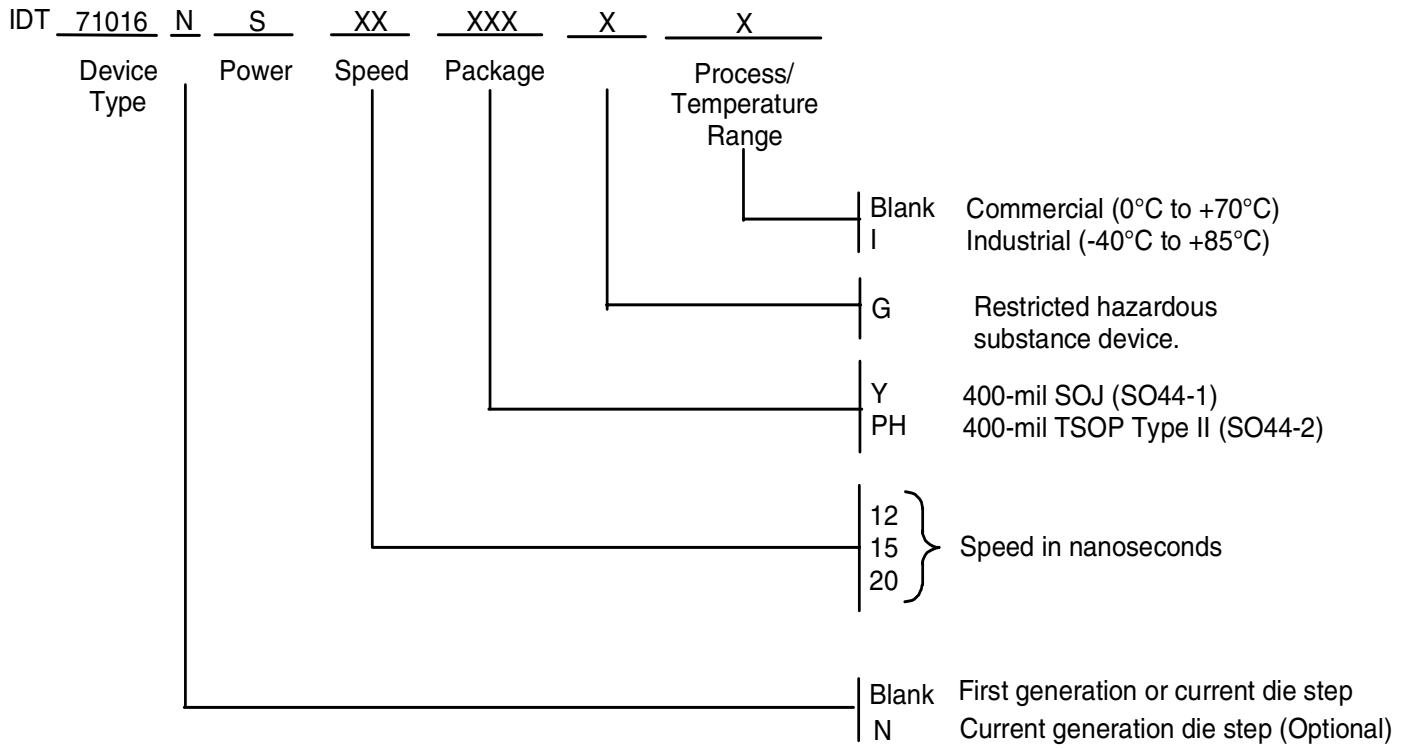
IDT 71016 N S XX XXX X X

Device Type Power Speed Package Process/ Temperature Range

Blank Commercial (0°C to +70°C)
I Industrial (-40°C to +85°C)

G Restricted hazardous substance device.

Y 400-mil SOJ (SO44-1)
PH 400-mil TSOP Type II (SO44-2)

12
15
20
Speed in nanoseconds

Blank First generation or current die step
N Current generation die step (Optional)